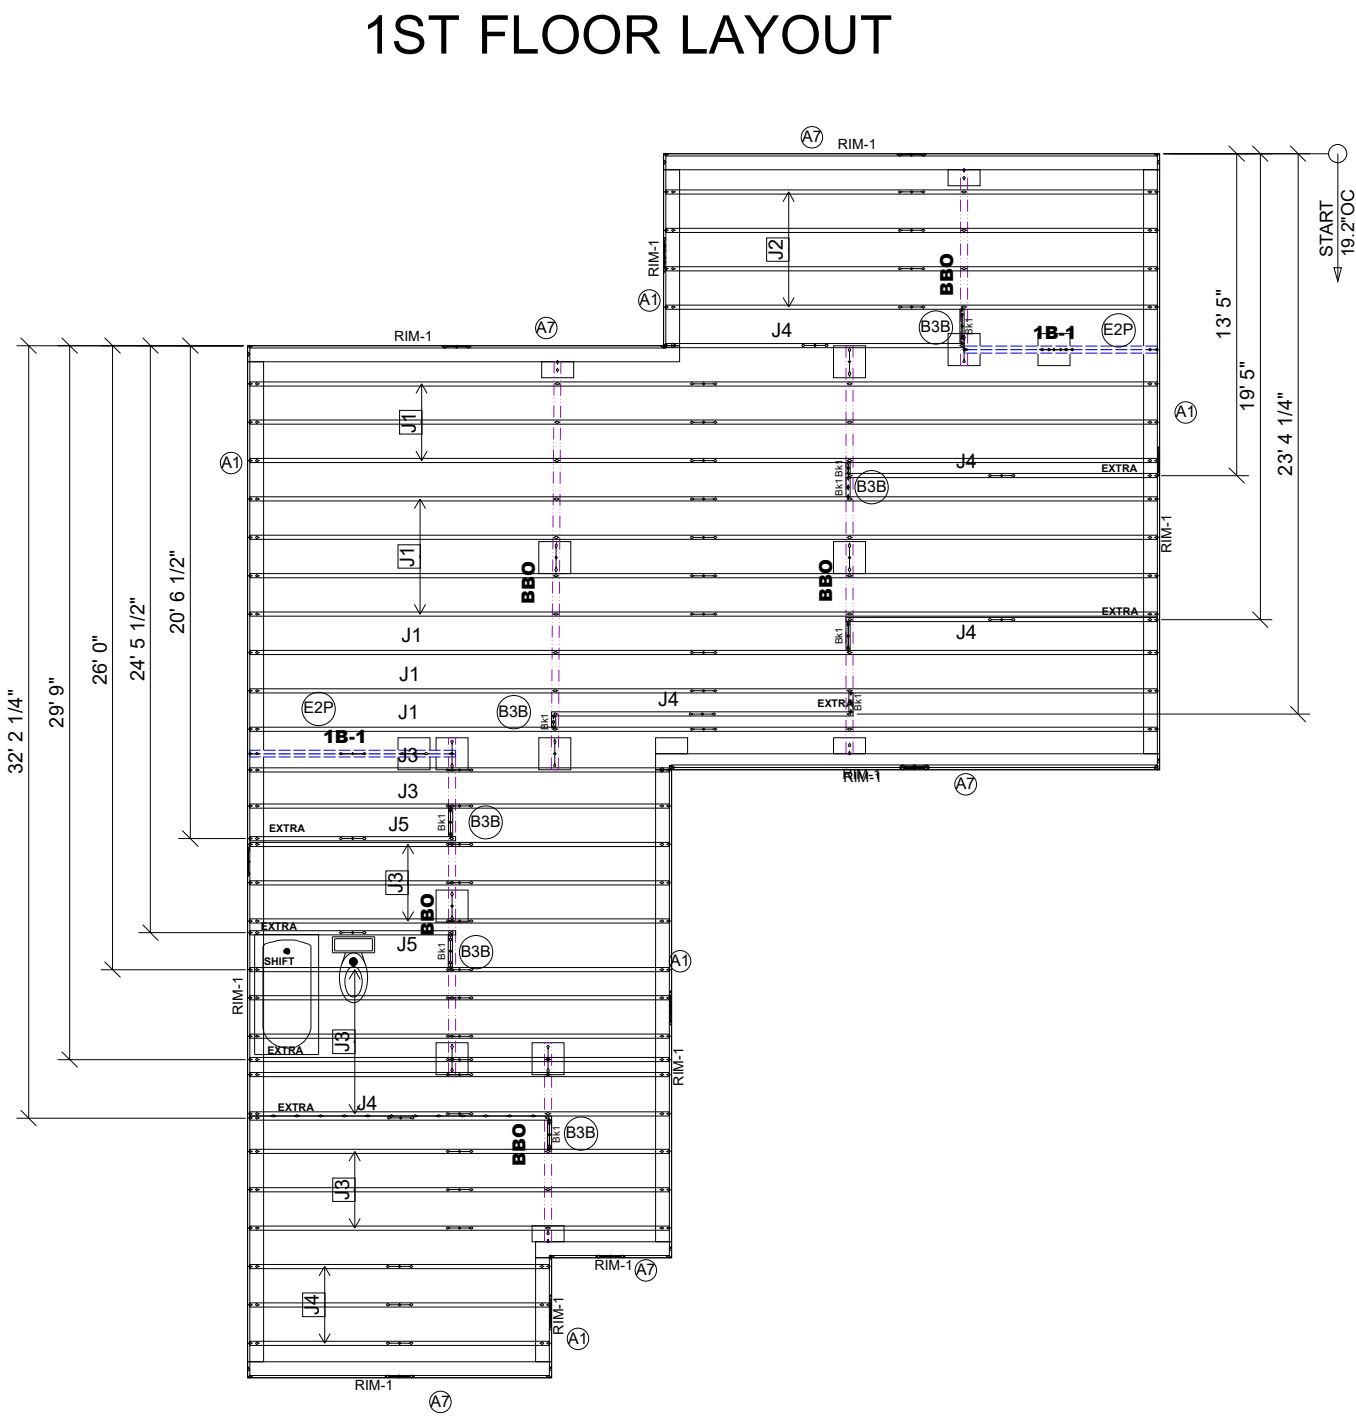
1ST FLOOR LAYOUT

A7 RIM-1

START 19.2"OC

RIM-1

J2

BBO

A1

RIM-1

A7

J4

B3B

Bk1

1B-1

E2P

13' 5"

19' 5"

23' 4 1/4"

A1

J1

A1

J4

EXTRA

Bk1 Bk1

B3B

RIM-1

J1

BBO

BBO

EXTRA

J1

Bk1

J4

J1

E2P

B3B

J4

EXTRA

Bk1

J1

1B-1

Bk1

J3

RIM-1

A7

J3

32' 2 1/4"

29' 9"

26' 0"

24' 5 1/2"

20' 6 1/2"

EXTRA

J5

Bk1

B3B

J3

BBO

EXTRA

SHIFT

J5

Bk1

B3B

A1

RIM-1

EXTRA

J3

RIM-1

EXTRA

J4

BBO

Bk1

B3B

J3

RIM-1

A7

J4

RIM-1

A1

RIM-1

A7